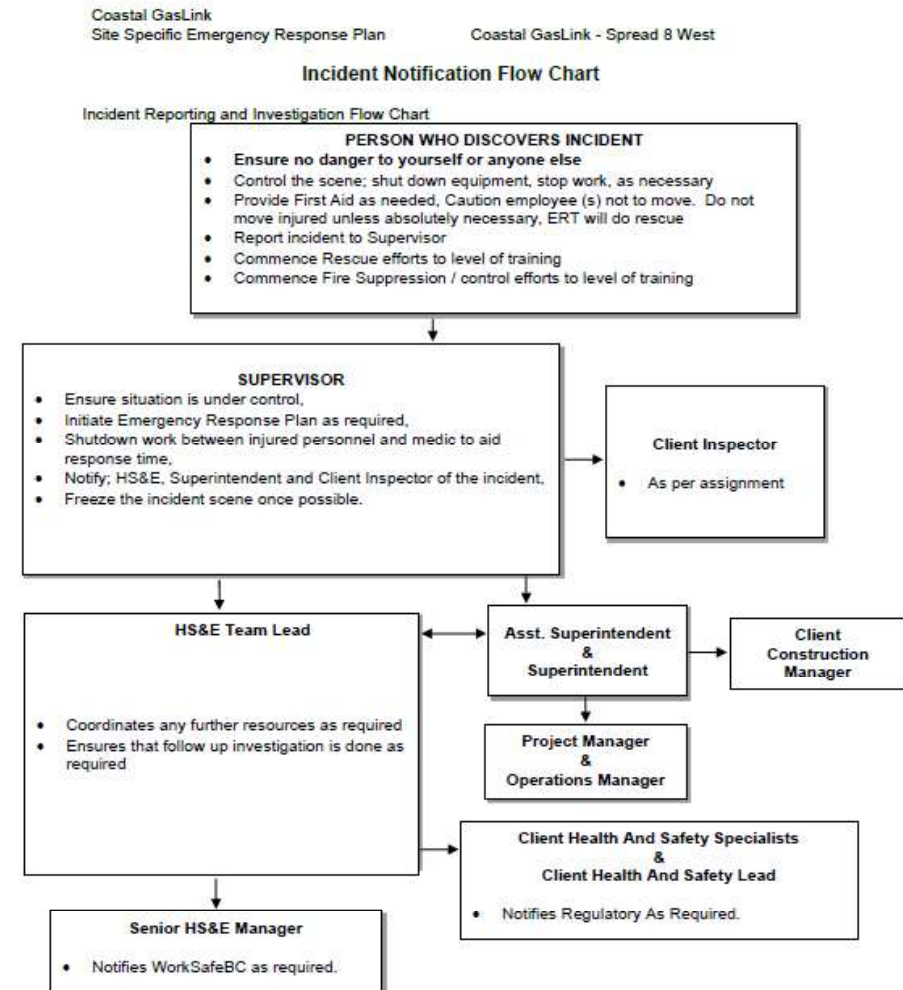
Coastal GasLink
Site Specific Emergency Response Plan

Coastal GasLink - Spread 8 West

**Incident Notification Flow Chart**

Incident Reporting and Investigation Flow Chart

**PERSON WHO DISCOVERS INCIDENT**
- **Ensure no danger to yourself or anyone else**
- Control the scene; shut down equipment, stop work, as necessary
- Provide First Aid as needed, Caution employee (s) not to move. Do not move injured unless absolutely necessary, ERT will do rescue
- Report incident to Supervisor
- Commence Rescue efforts to level of training
- Commence Fire Suppression / control efforts to level of training

**SUPERVISOR**
- Ensure situation is under control,
- Initiate Emergency Response Plan as required,
- Shutdown work between injured personnel and medic to aid response time,
- Notify; HS&E, Superintendent and Client Inspector of the incident,
- Freeze the incident scene once possible.

**Client Inspector**
- As per assignment

**HS&E Team Lead**
- Coordinates any further resources as required
- Ensures that follow up investigation is done as required

**Asst. Superintendent & Superintendent**

**Client Construction Manager**

**Project Manager & Operations Manager**

**Client Health And Safety Specialists & Client Health And Safety Lead**
- Notifies Regulatory As Required.

**Senior HS&E Manager**
- Notifies WorkSafeBC as required.